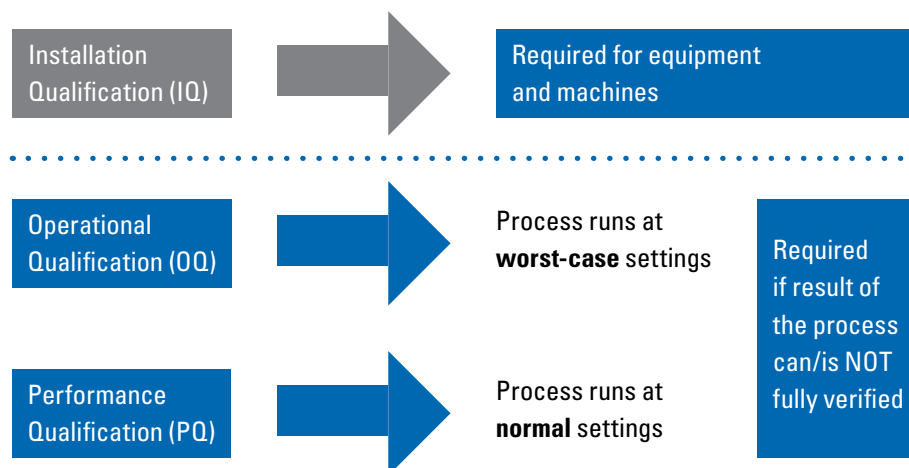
Installation Qualification (IQ)

Required for equipment and machines

Operational Qualification (OQ)

Process runs at **worst-case** settings

Required if result of the process can/is NOT fully verified

Performance Qualification (PQ)

Process runs at **normal** settings